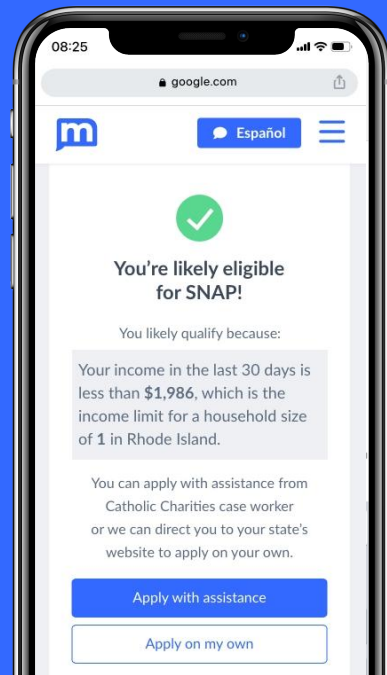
08:25

google.com

Español

You're likely eligible for SNAP!

You likely qualify because:

Your income in the last 30 days is less than **$1,986**, which is the income limit for a household size of **1** in Rhode Island.

You can apply with assistance from Catholic Charities case worker or we can direct you to your state's website to apply on your own.

Apply with assistance

Apply on my own